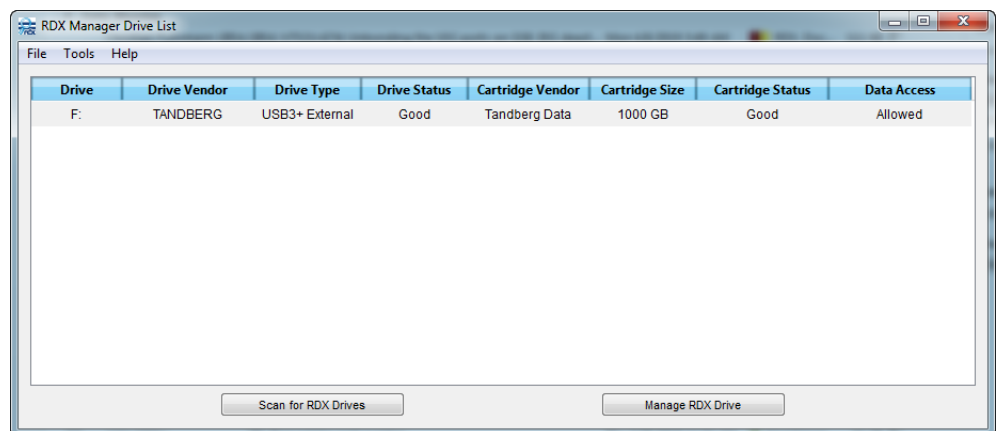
RDX Manager Drive List

File Tools Help

| Drive | Drive Vendor | Drive Type | Drive Status | Cartridge Vendor | Cartridge Size | Cartridge Status | Data Access |
|---|---|---|---|---|---|---|---|
| F: | TANDBERG | USB3+ External | Good | Tandberg Data | 1000 GB | Good | Allowed |

Scan for RDX Drives

Manage RDX Drive